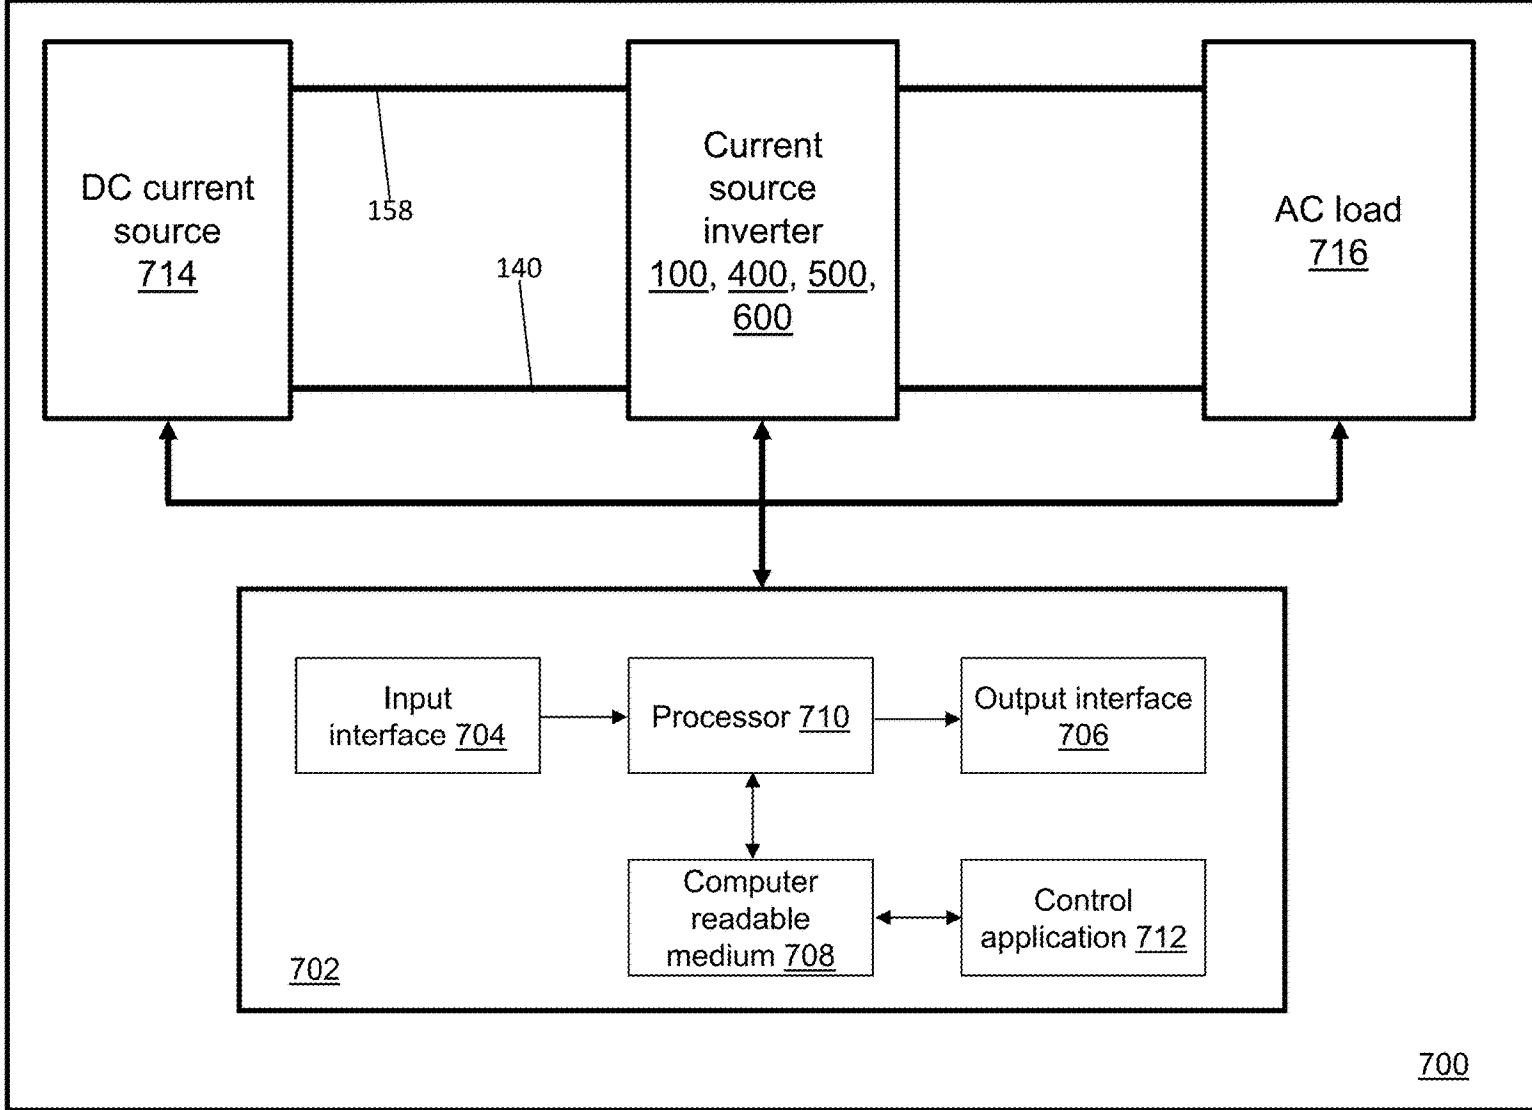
DC current source 714

158

140

Current source inverter 100, 400, 500, 600

AC load 716

Input interface 704

Processor 710

Output interface 706

Computer readable medium 708

Control application 712

702

700